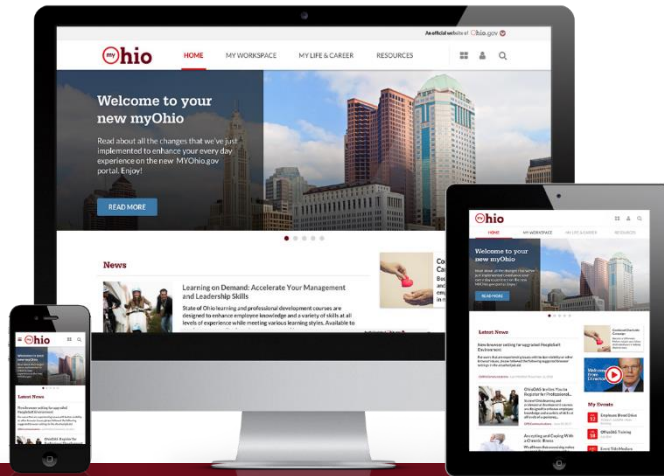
An official website of Ohio.gov

my Ohio

HOME

MY WORKSPACE

MY LIFE & CAREER

RESOURCES

Welcome to your new myOhio

Read about all the changes that we've just implemented to enhance your every day experience on the new MYOhio.gov portal. Enjoy!

READ MORE

News

Learning on Demand: Accelerate Your Management and Leadership Skills

State of Ohio learning and professional development courses are designed to enhance employee knowledge and a variety of skills at all levels of experience while meeting various learning styles. Available to

Co
Ca
Bu
an
en
in

my Ohio

Welcome to your new myOhio

Latest News

Latest News

My Events

Welcome

Ohio